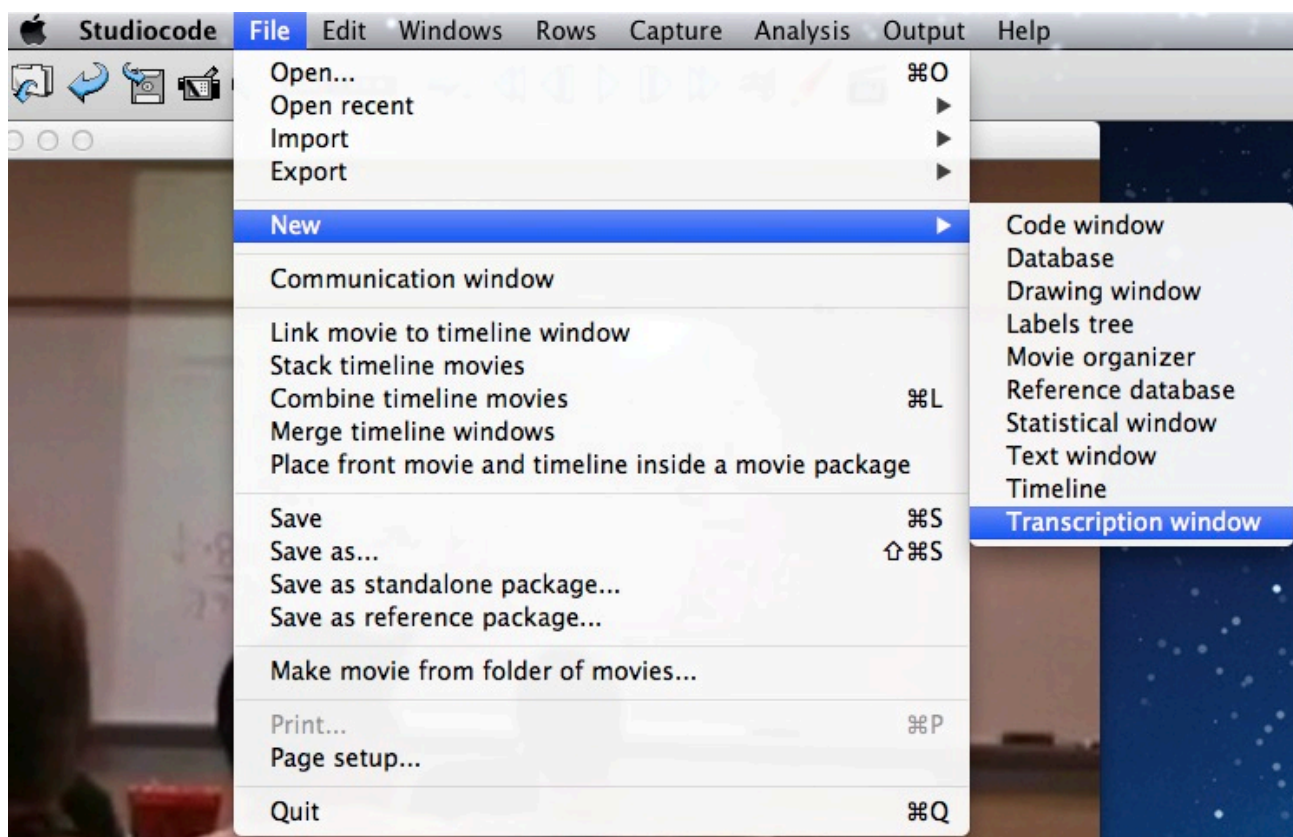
Studiocode File Edit Windows Rows Capture Analysis Output Help

Open... ⌘O
Open recent
Import
Export

New

Communication window

Link movie to timeline window
Stack timeline movies
Combine timeline movies ⌘L
Merge timeline windows
Place front movie and timeline inside a movie package

Save ⌘S
Save as... ⇧⌘S
Save as standalone package...
Save as reference package...

Make movie from folder of movies...

Print... ⌘P
Page setup...

Quit ⌘Q

Code window
Database
Drawing window
Labels tree
Movie organizer
Reference database
Statistical window
Text window
Timeline
Transcription window